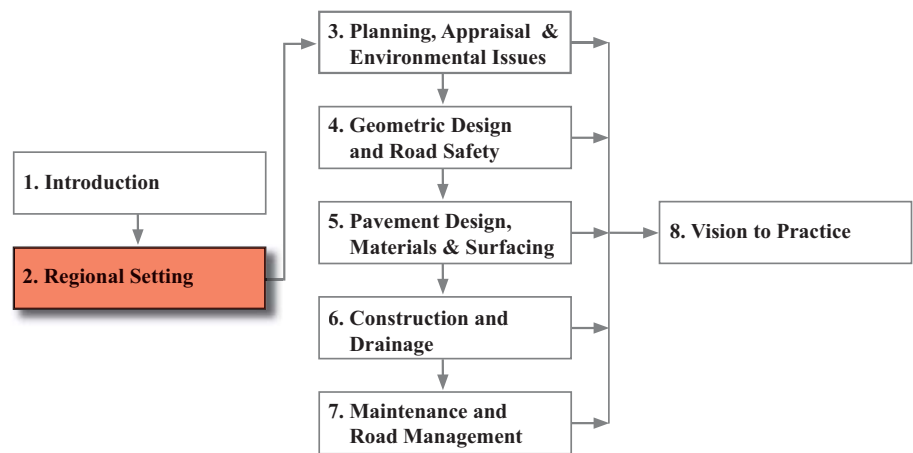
1. Introduction

2. Regional Setting

3. Planning, Appraisal & Environmental Issues

4. Geometric Design and Road Safety

5. Pavement Design, Materials & Surfacing

6. Construction and Drainage

7. Maintenance and Road Management

8. Vision to Practice